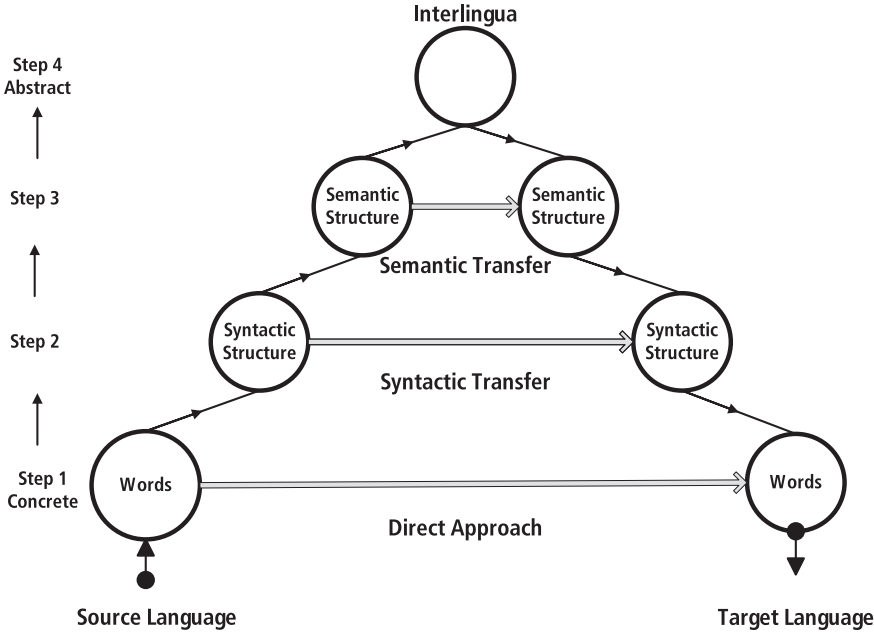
Interlingua

Step 4
Abstract

Step 3

Semantic Structure

Semantic Structure

Semantic Transfer

Step 2

Syntactic Structure

Syntactic Structure

Syntactic Transfer

Step 1
Concrete

Words

Words

Direct Approach

Source Language

Target Language